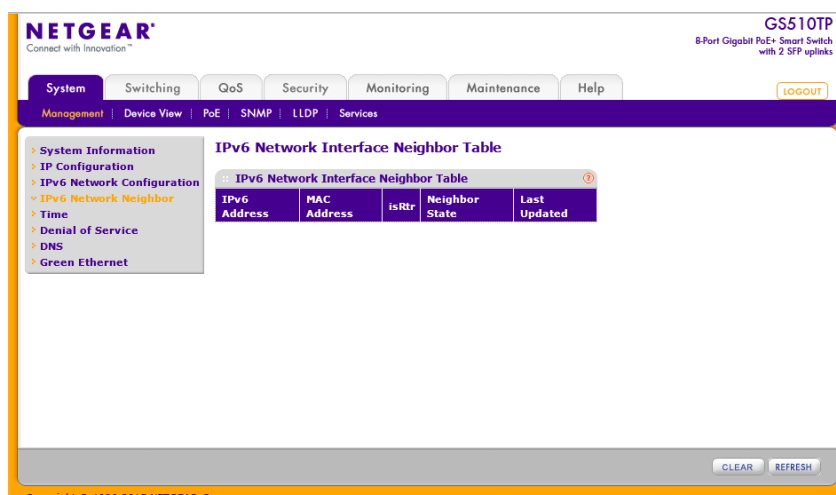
NETGEAR®
Connect with Innovation™

GS510TP
8-Port Gigabit PoE+ Smart Switch with 2 SFP uplinks

System | Switching | QoS | Security | Monitoring | Maintenance | Help

LOGOUT

Management | Device View | PoE | SNMP | LLDP | Services

System Information
IP Configuration
IPv6 Network Configuration
IPv6 Network Neighbor
Time
Denial of Service
DNS
Green Ethernet

IPv6 Network Interface Neighbor Table

IPv6 Network Interface Neighbor Table

| IPv6 Address | MAC Address | isRtr | Neighbor State | Last Updated |
|---|---|---|---|---|

CLEAR REFRESH

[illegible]